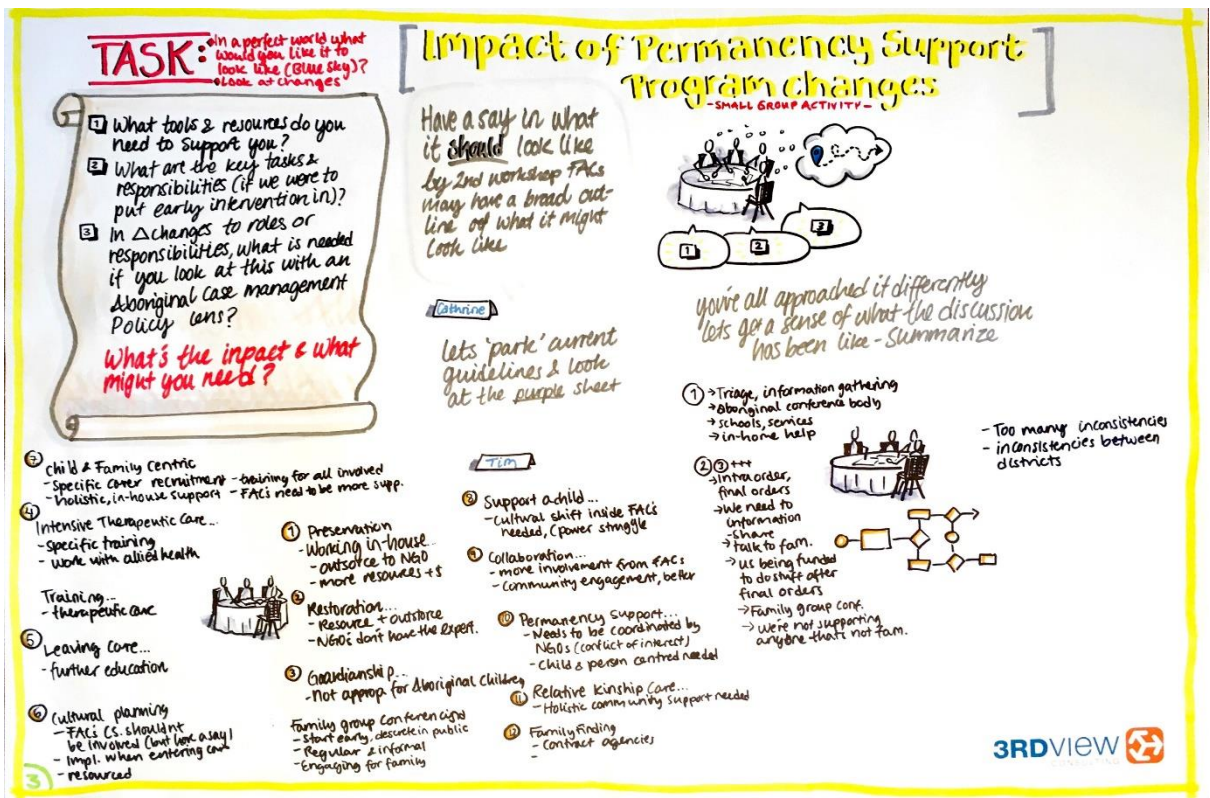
TASK: → In a perfect world what would you like it to look like (Blue sky)?
→ Look at changes

Impact of Permanency Support Program changes

- SMALL GROUP ACTIVITY -

1 What tools & resources do you need to support you?
2 What are the key tasks & responsibilities (if we were to put early intervention in)?
3 In △changes to roles or responsibilities, what is needed if you look at this with an Aboriginal Case Management Policy lens?

What's the impact & what might you need?

Have a say in what it should look like

by 2nd workshop FACs may have a broad outline of what it might look like

1 2 3

you've all approached it differently lets get a sense of what the discussion has been like - summarize

Cathrine

lets 'park' current guidelines & look at the purple sheet

1 → Triage, information gathering
→ Aboriginal conference body
→ schools, services
→ in-home help

- Too many inconsistencies
- inconsistencies between districts

2 3 +++
→ Intra order, final orders
→ We need to information share
→ talk to fam.
→ us being funded to do stuff after final orders
→ Family group conf.
→ we're not supporting anyone that's not fam.

3 Child & Family Centric
- specific carer recruitment
- holistic, in-house support
- training for all involved
- FACs need to be more supp.

4 Intensive Therapeutic Care...
- specific training
- work with allied health

Training...
- therapeutic care

5 Leaving care...
- further education

6 Cultural planning
- FACs CS. shouldn't be involved (but have a say)!
- Impl. when entering care
- resourced

Tim

1 Preservation
- Working in-house...
- outsource to NGO
- more resources + $

2 Restoration...
- Resource + outsource
- NGOs don't have the expert.

3 Guardianship...
- Not approp. for Aboriginal Children

Family group conferencing
- start early, discrete in public
- Regular & informal
- Engaging for family

8 Support a child...
- cultural shift inside FACs needed, (power struggle

9 Collaboration...
- more involvement from FACs
- community engagement, better

10 Permanency Support...
- Needs to be coordinated by NGOs (conflict of interest)
- child & person centred needed

11 Relative Kinship Care...
- Holistic community support needed

12 Family Finding
- Contract agencies
-

3

3RDVIEW CONSULTING